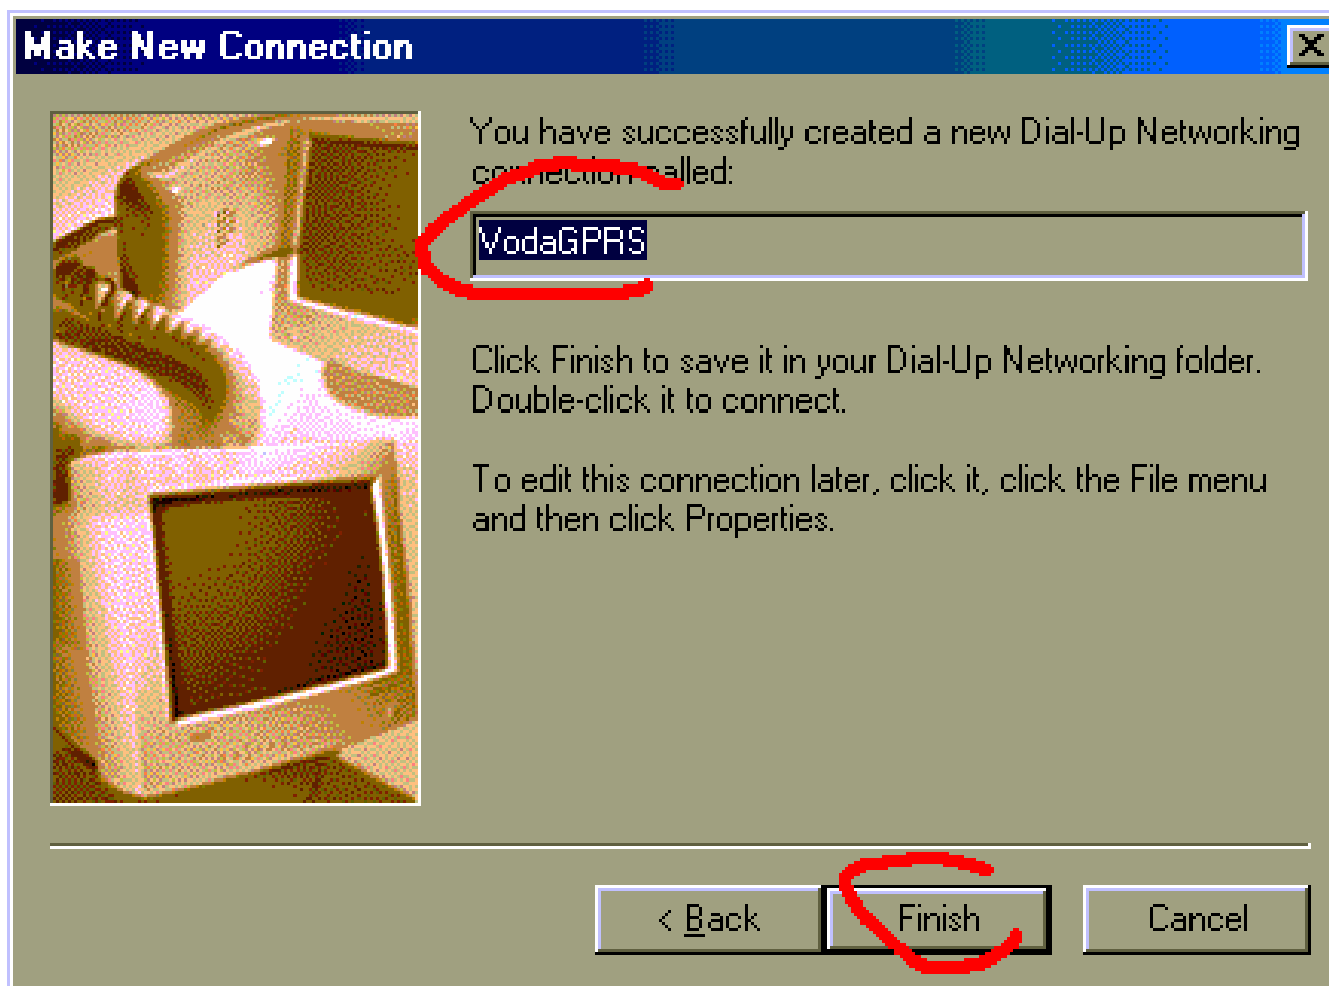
Make New Connection

X

You have successfully created a new Dial-Up Networking connection called:

VodaGPRS

Click Finish to save it in your Dial-Up Networking folder. Double-click it to connect.

To edit this connection later, click it, click the File menu and then click Properties.

< Back

Finish

Cancel